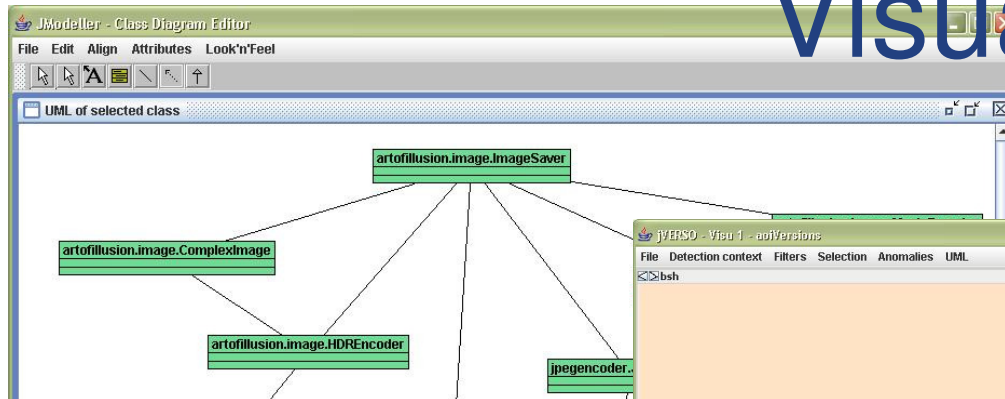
JModeller - Class Diagram Editor

Visu

File Edit Align Attributes Look'n'Feel

UML of selected class

artofillusion.image.ImageSaver

artofillusion.image.ComplexImage

artofillusion.image.HDREncoder

jpegencoder.

jVERSO - Visu 1 - aoiVersions

File Detection context Filters Selection Anomalies UML

bsh